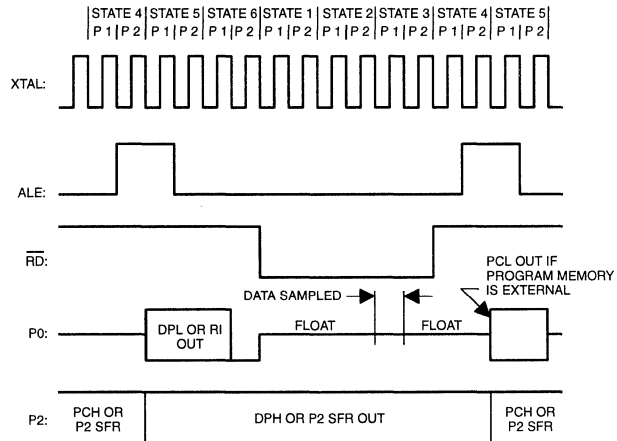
STATE 4 | STATE 5 | STATE 6 | STATE 1 | STATE 2 | STATE 3 | STATE 4 | STATE 5

P1 | P2 | P1 | P2 | P1 | P2 | P1 | P2 | P1 | P2 | P1 | P2 | P1 | P2 | P1 | P2

XTAL:

ALE:

$\overline{RD}$:

DATA SAMPLED

PCL OUT IF PROGRAM MEMORY IS EXTERNAL

P0:

DPL OR RI OUT

FLOAT

FLOAT

P2:

PCH OR P2 SFR

DPH OR P2 SFR OUT

PCH OR P2 SFR